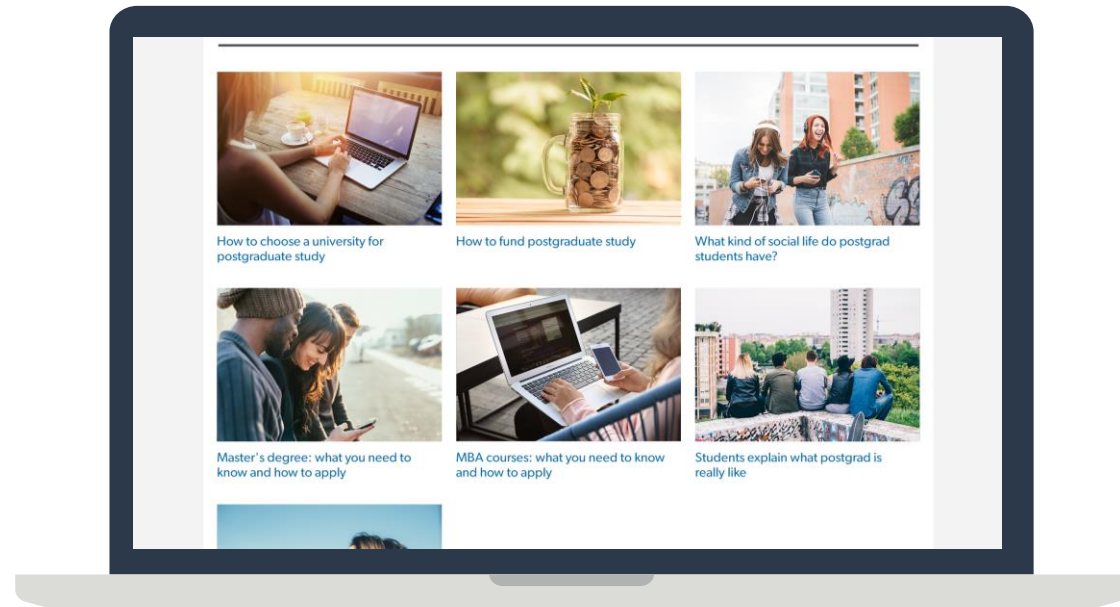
How to choose a university for postgraduate study

How to fund postgraduate study

What kind of social life do postgrad students have?

Master's degree: what you need to know and how to apply

MBA courses: what you need to know and how to apply

Students explain what postgrad is really like